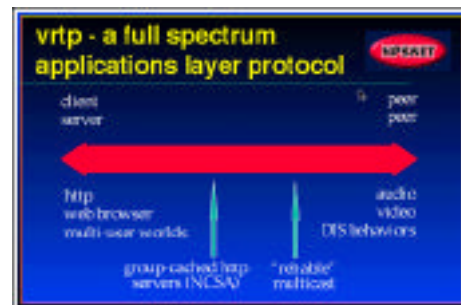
vrtp - a full spectrum applications layer protocol

NPSNET

client
server

peer
peer

http
web browser
multi-user worlds

audio
video
DIS behaviors

group-cached http
servers (NCSA)

"reliable"
multicast